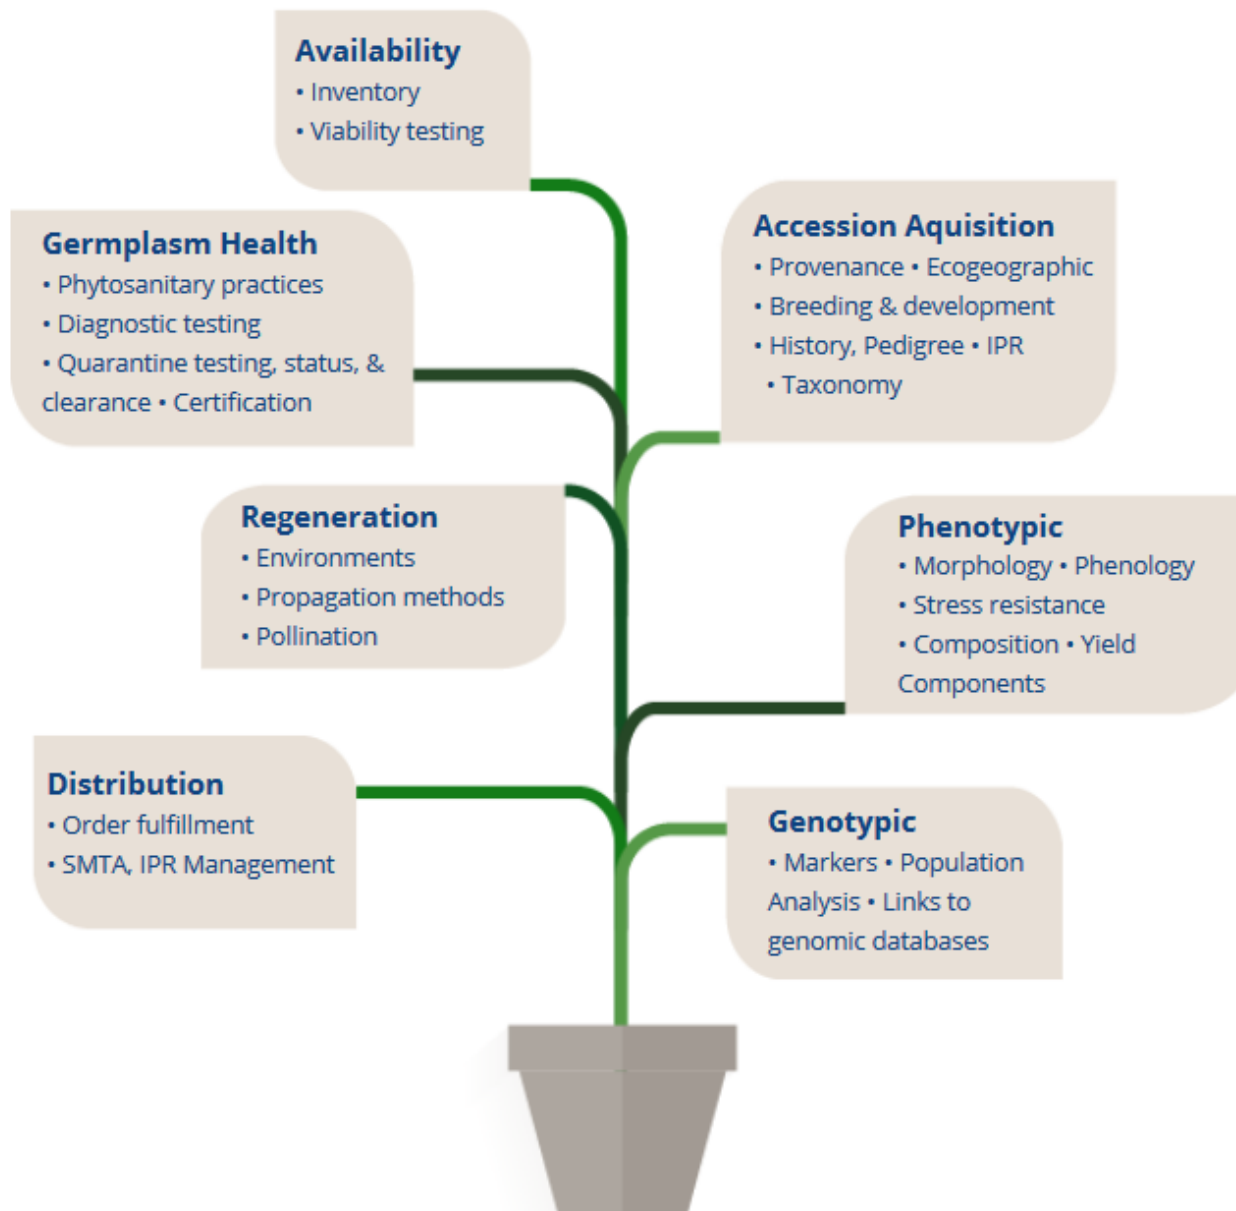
Availability
• Inventory
• Viability testing

Germplasm Health
• Phytosanitary practices
• Diagnostic testing
• Quarantine testing, status, & clearance • Certification

Accession Aquisition
• Provenance • Ecogeographic
• Breeding & development
• History, Pedigree • IPR
• Taxonomy

Regeneration
• Environments
• Propagation methods
• Pollination

Phenotypic
• Morphology • Phenology
• Stress resistance
• Composition • Yield Components

Distribution
• Order fulfillment
• SMTA, IPR Management

Genotypic
• Markers • Population Analysis • Links to genomic databases